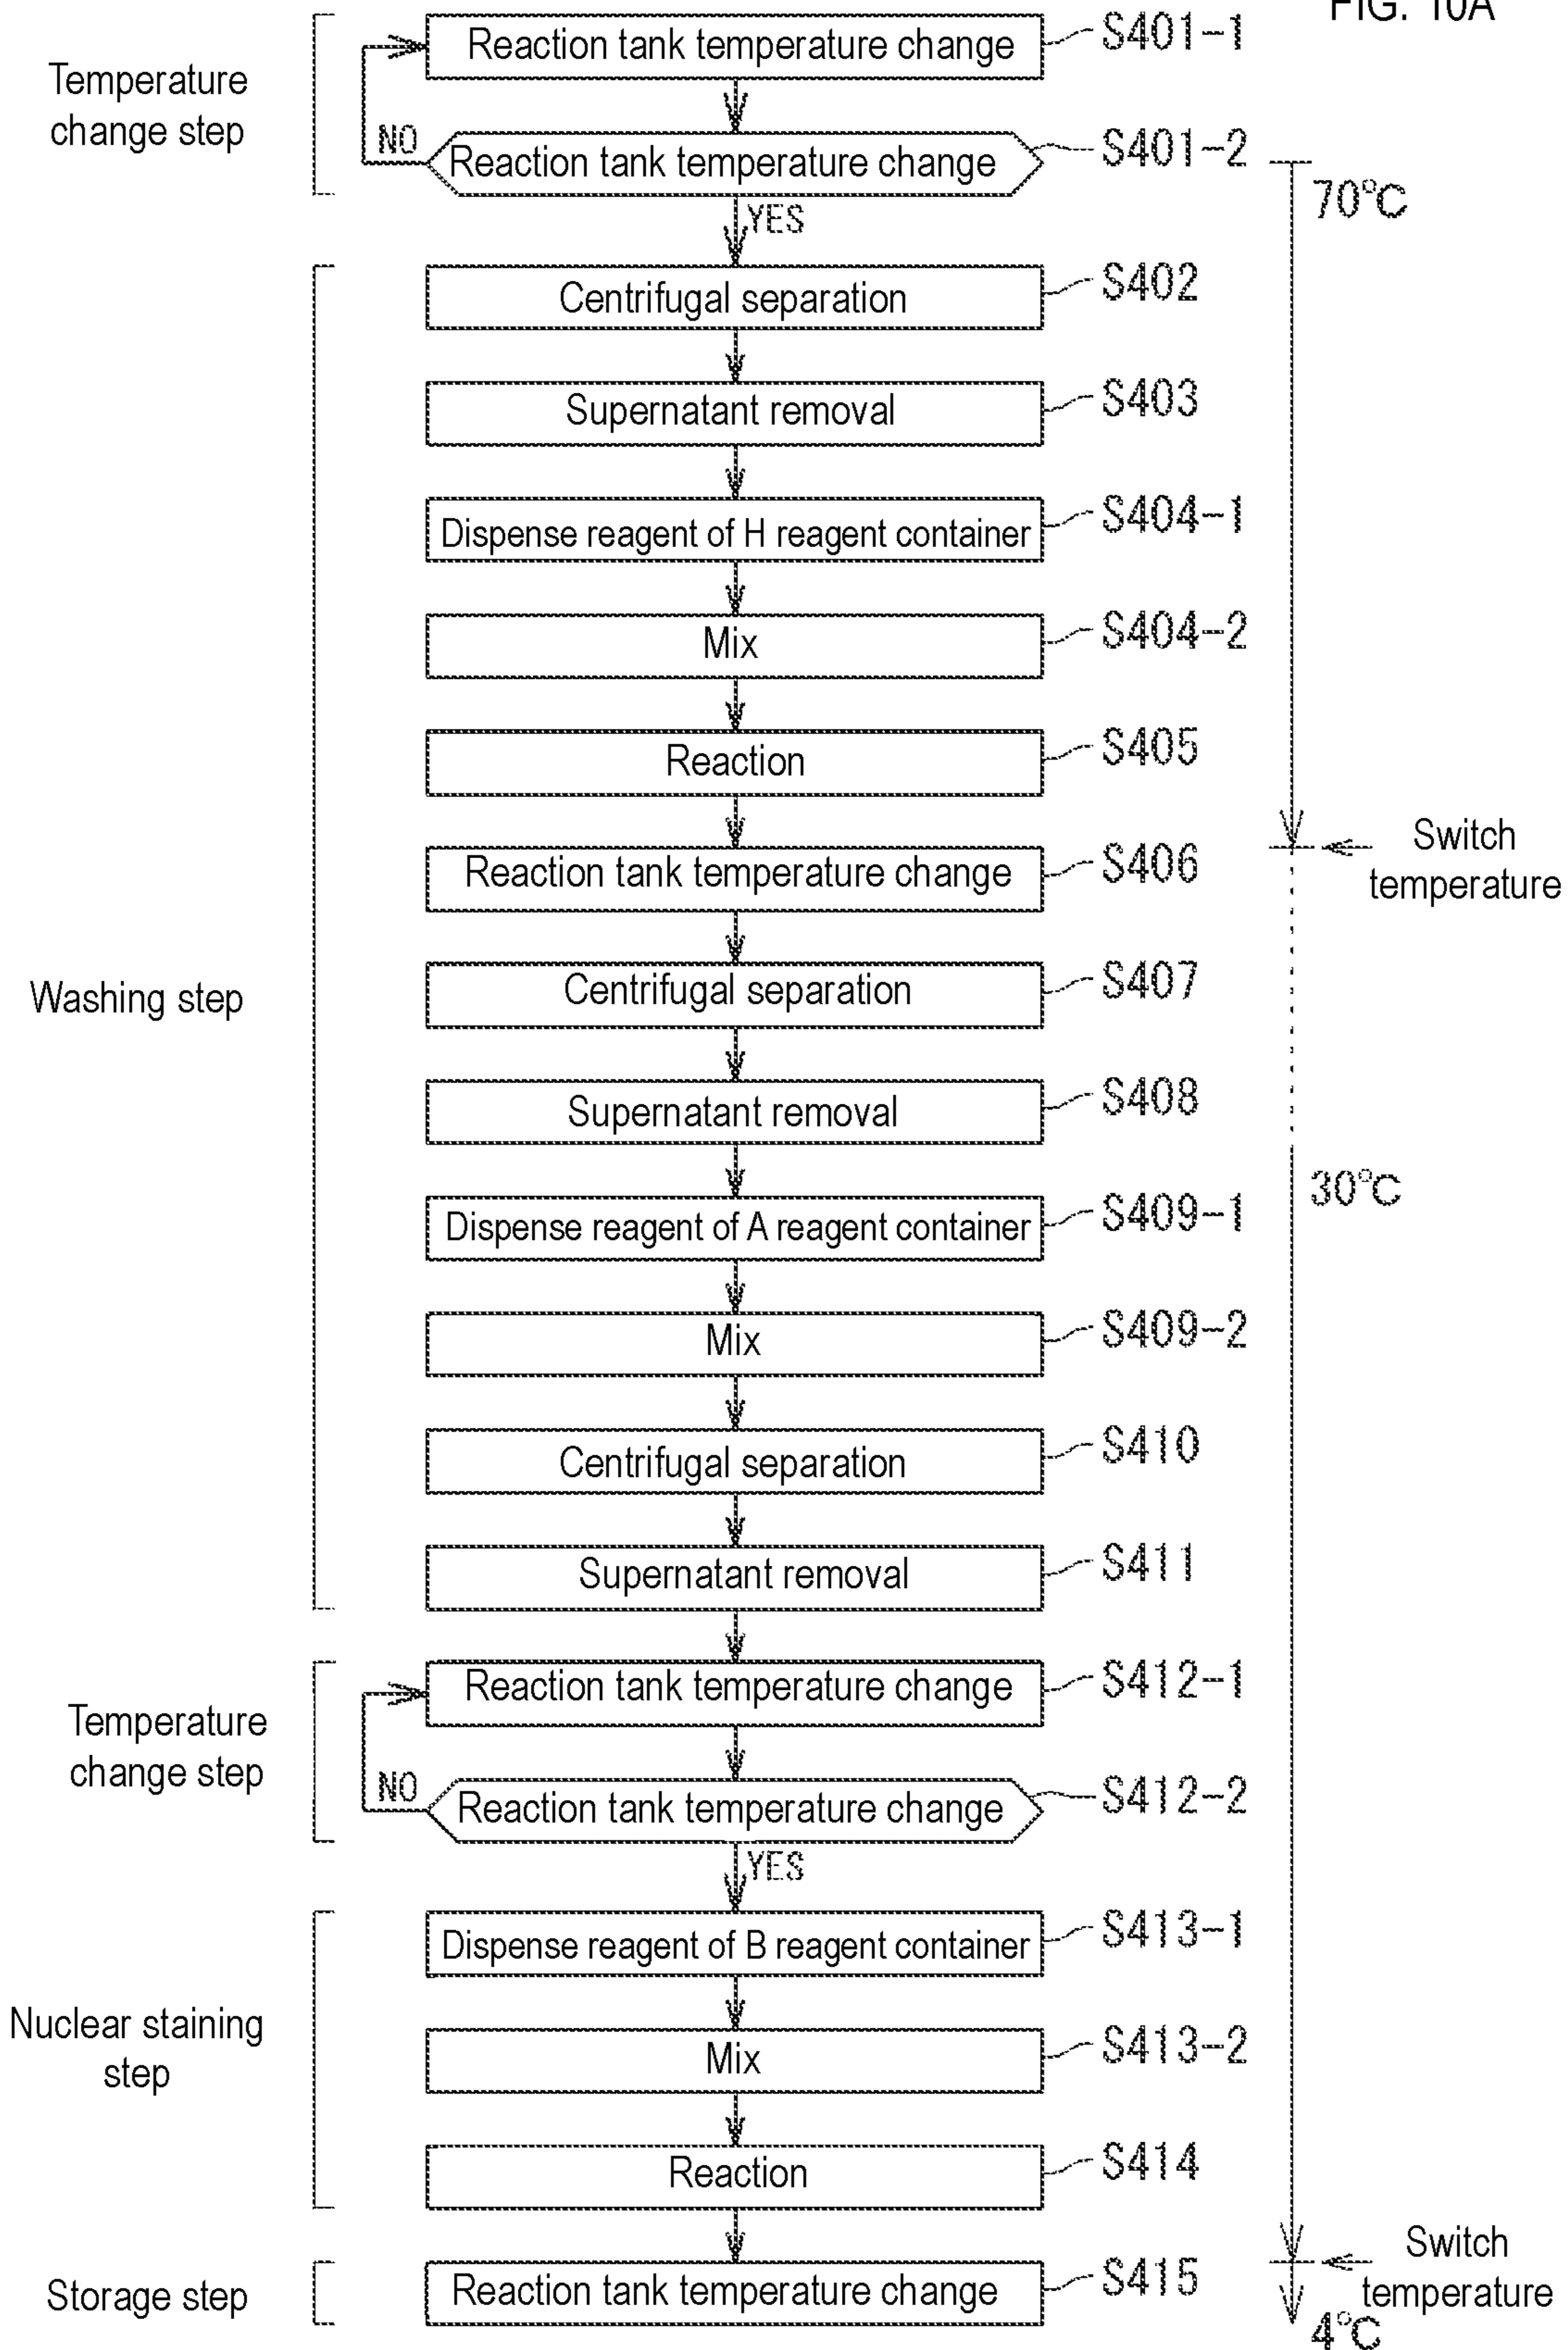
FIG. 10A

Temperature change step

Reaction tank temperature change S401-1

NO

Reaction tank temperature change S401-2

YES

70°C

Washing step

Centrifugal separation S402

Supernatant removal S403

Dispense reagent of H reagent container S404-1

Mix S404-2

Reaction S405

Switch temperature

Reaction tank temperature change S406

Centrifugal separation S407

Supernatant removal S408

30°C

Dispense reagent of A reagent container S409-1

Mix S409-2

Centrifugal separation S410

Supernatant removal S411

Temperature change step

Reaction tank temperature change S412-1

NO

Reaction tank temperature change S412-2

YES

Nuclear staining step

Dispense reagent of B reagent container S413-1

Mix S413-2

Reaction S414

Switch temperature

Storage step

Reaction tank temperature change S415

4°C